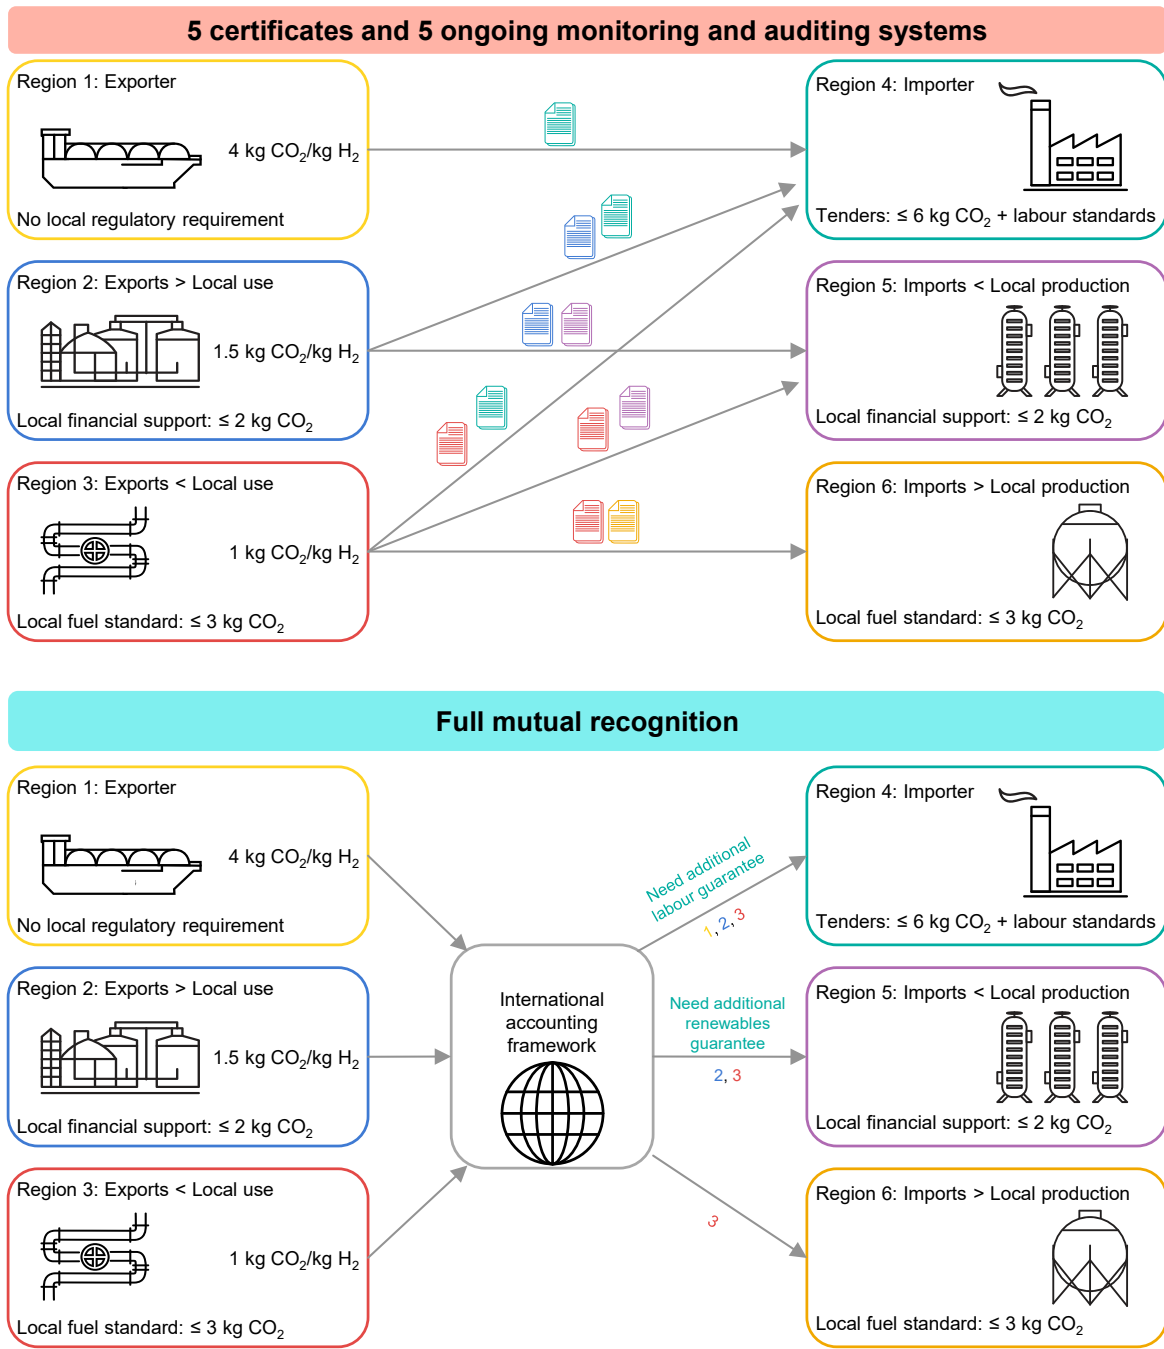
5 certificates and 5 ongoing monitoring and auditing systems

Region 1: Exporter

4 kg $CO_2$/kg $H_2$

No local regulatory requirement

Region 2: Exports > Local use

1.5 kg $CO_2$/kg $H_2$

Local financial support: ≤ 2 kg $CO_2$

Region 3: Exports < Local use

1 kg $CO_2$/kg $H_2$

Local fuel standard: ≤ 3 kg $CO_2$

Region 4: Importer

Tenders: ≤ 6 kg $CO_2$ + labour standards

Region 5: Imports < Local production

Local financial support: ≤ 2 kg $CO_2$

Region 6: Imports > Local production

Local fuel standard: ≤ 3 kg $CO_2$

Full mutual recognition

Region 1: Exporter

4 kg $CO_2$/kg $H_2$

No local regulatory requirement

Region 2: Exports > Local use

1.5 kg $CO_2$/kg $H_2$

Local financial support: ≤ 2 kg $CO_2$

Region 3: Exports < Local use

1 kg $CO_2$/kg $H_2$

Local fuel standard: ≤ 3 kg $CO_2$

International accounting framework

Need additional labour guarantee

1, 2, 3

Need additional renewables guarantee

2, 3

3

Region 4: Importer

Tenders: ≤ 6 kg $CO_2$ + labour standards

Region 5: Imports < Local production

Local financial support: ≤ 2 kg $CO_2$

Region 6: Imports > Local production

Local fuel standard: ≤ 3 kg $CO_2$